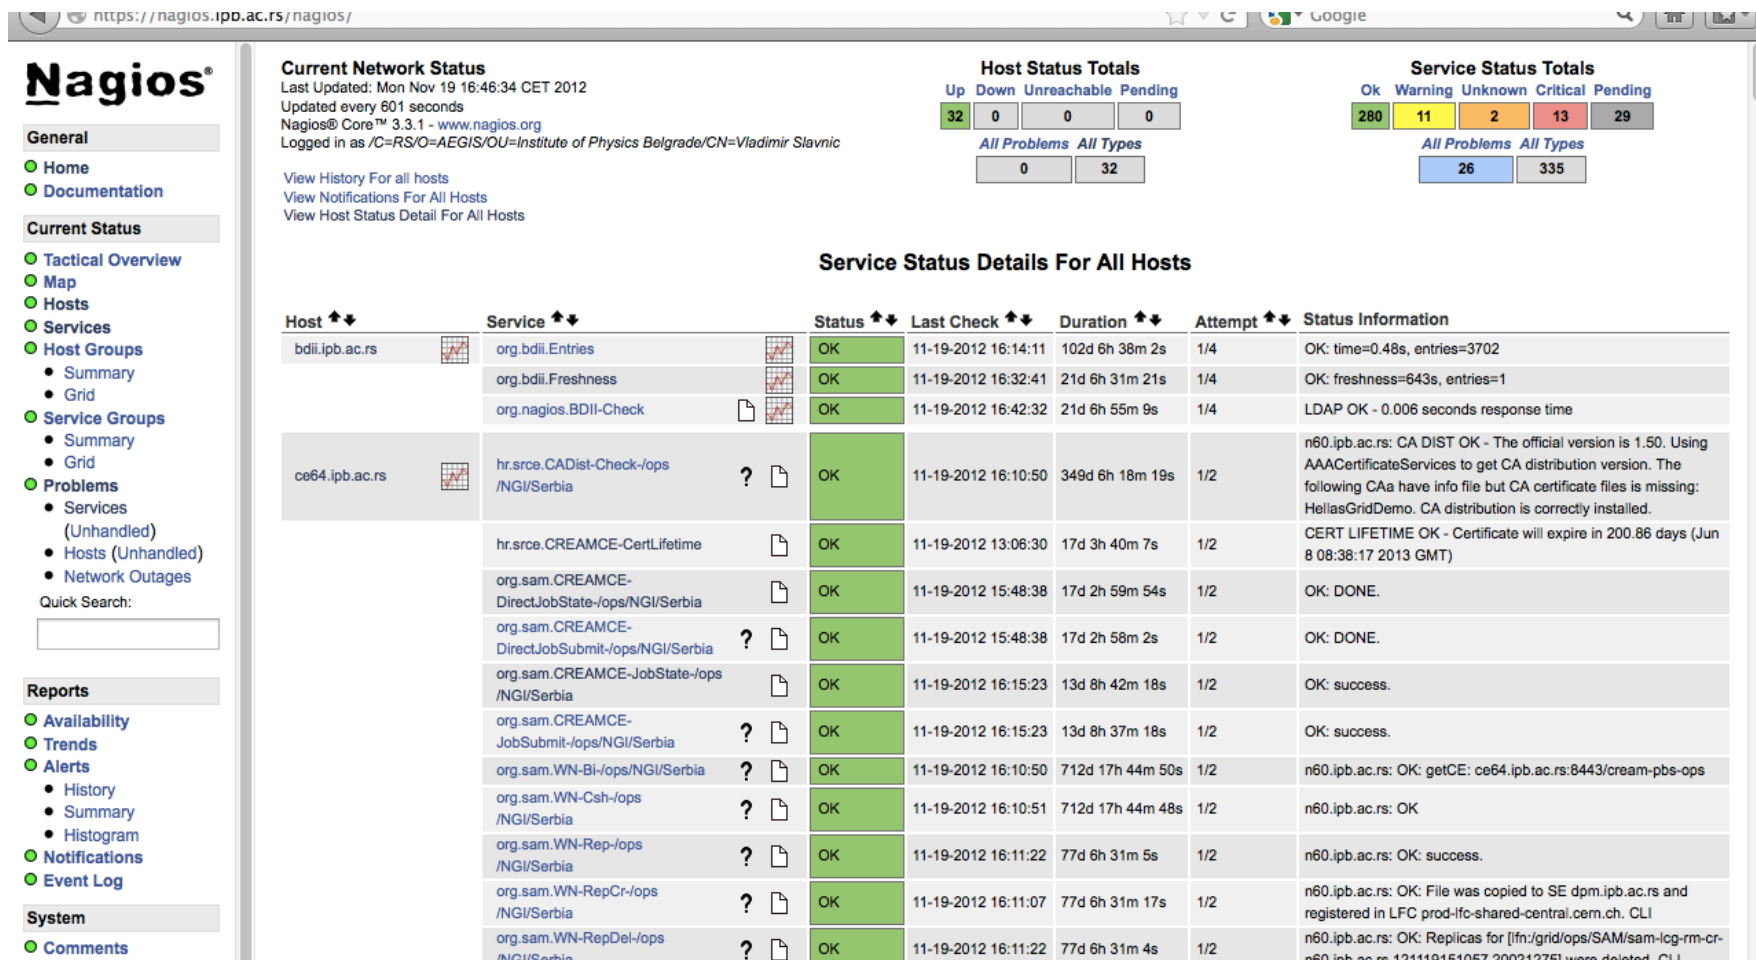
https://nagios.ipb.ac.rs/nagios/

Google

Nagios®

General
Home
Documentation

Current Status
Tactical Overview
Map
Hosts
Services
Host Groups
Summary
Grid
Service Groups
Summary
Grid
Problems
Services (Unhandled)
Hosts (Unhandled)
Network Outages
Quick Search:

Reports
Availability
Trends
Alerts
History
Summary
Histogram
Notifications
Event Log

System
Comments

Current Network Status
Last Updated: Mon Nov 19 16:46:34 CET 2012
Updated every 601 seconds
Nagios® Core™ 3.3.1 - www.nagios.org
Logged in as /C=RS/O=AEGIS/OU=Institute of Physics Belgrade/CN=Vladimir Slavnic

View History For all hosts
View Notifications For All Hosts
View Host Status Detail For All Hosts

Host Status Totals

| Up | Down | Unreachable | Pending |
|---|---|---|---|
| 32 | 0 | 0 | 0 |

| All Problems | All Types |
|---|---|
| 0 | 32 |

Service Status Totals

| Ok | Warning | Unknown | Critical | Pending |
|---|---|---|---|---|
| 280 | 11 | 2 | 13 | 29 |

| All Problems | All Types |
|---|---|
| 26 | 335 |

Service Status Details For All Hosts

| Host | Service | Status | Last Check | Duration | Attempt | Status Information |
|---|---|---|---|---|---|---|
| bdii.ipb.ac.rs | org.bdii.Entries | OK | 11-19-2012 16:14:11 | 102d 6h 38m 2s | 1/4 | OK: time=0.48s, entries=3702 |
| | org.bdii.Freshness | OK | 11-19-2012 16:32:41 | 21d 6h 31m 21s | 1/4 | OK: freshness=643s, entries=1 |
| | org.nagios.BDII-Check | OK | 11-19-2012 16:42:32 | 21d 6h 55m 9s | 1/4 | LDAP OK - 0.006 seconds response time |
| ce64.ipb.ac.rs | hr.srce.CADist-Check-/ops /NGI/Serbia ? | OK | 11-19-2012 16:10:50 | 349d 6h 18m 19s | 1/2 | n60.ipb.ac.rs: CA DIST OK - The official version is 1.50. Using AAACertificateServices to get CA distribution version. The following CAa have info file but CA certificate files is missing: HellasGridDemo. CA distribution is correctly installed. |
| | hr.srce.CREAMCE-CertLifetime | OK | 11-19-2012 13:06:30 | 17d 3h 40m 7s | 1/2 | CERT LIFETIME OK - Certificate will expire in 200.86 days (Jun 8 08:38:17 2013 GMT) |
| | org.sam.CREAMCE-DirectJobState-/ops/NGI/Serbia | OK | 11-19-2012 15:48:38 | 17d 2h 59m 54s | 1/2 | OK: DONE. |
| | org.sam.CREAMCE-DirectJobSubmit-/ops/NGI/Serbia ? | OK | 11-19-2012 15:48:38 | 17d 2h 58m 2s | 1/2 | OK: DONE. |
| | org.sam.CREAMCE-JobState-/ops /NGI/Serbia | OK | 11-19-2012 16:15:23 | 13d 8h 42m 18s | 1/2 | OK: success. |
| | org.sam.CREAMCE-JobSubmit-/ops/NGI/Serbia ? | OK | 11-19-2012 16:15:23 | 13d 8h 37m 18s | 1/2 | OK: success. |
| | org.sam.WN-Bi-/ops/NGI/Serbia ? | OK | 11-19-2012 16:10:50 | 712d 17h 44m 50s | 1/2 | n60.ipb.ac.rs: OK: getCE: ce64.ipb.ac.rs:8443/cream-pbs-ops |
| | org.sam.WN-Csh-/ops /NGI/Serbia ? | OK | 11-19-2012 16:10:51 | 712d 17h 44m 48s | 1/2 | n60.ipb.ac.rs: OK |
| | org.sam.WN-Rep-/ops /NGI/Serbia ? | OK | 11-19-2012 16:11:22 | 77d 6h 31m 5s | 1/2 | n60.ipb.ac.rs: OK: success. |
| | org.sam.WN-RepCr-/ops /NGI/Serbia ? | OK | 11-19-2012 16:11:07 | 77d 6h 31m 17s | 1/2 | n60.ipb.ac.rs: OK: File was copied to SE dpm.ipb.ac.rs and registered in LFC prod-lfc-shared-central.cern.ch. CLI |
| | org.sam.WN-RepDel-/ops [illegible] ? | OK | 11-19-2012 16:11:22 | 77d 6h 31m 4s | 1/2 | n60.ipb.ac.rs: OK: Replicas for [lfn:/grid/ops/SAM/sam-lcg-rm-cr-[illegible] |